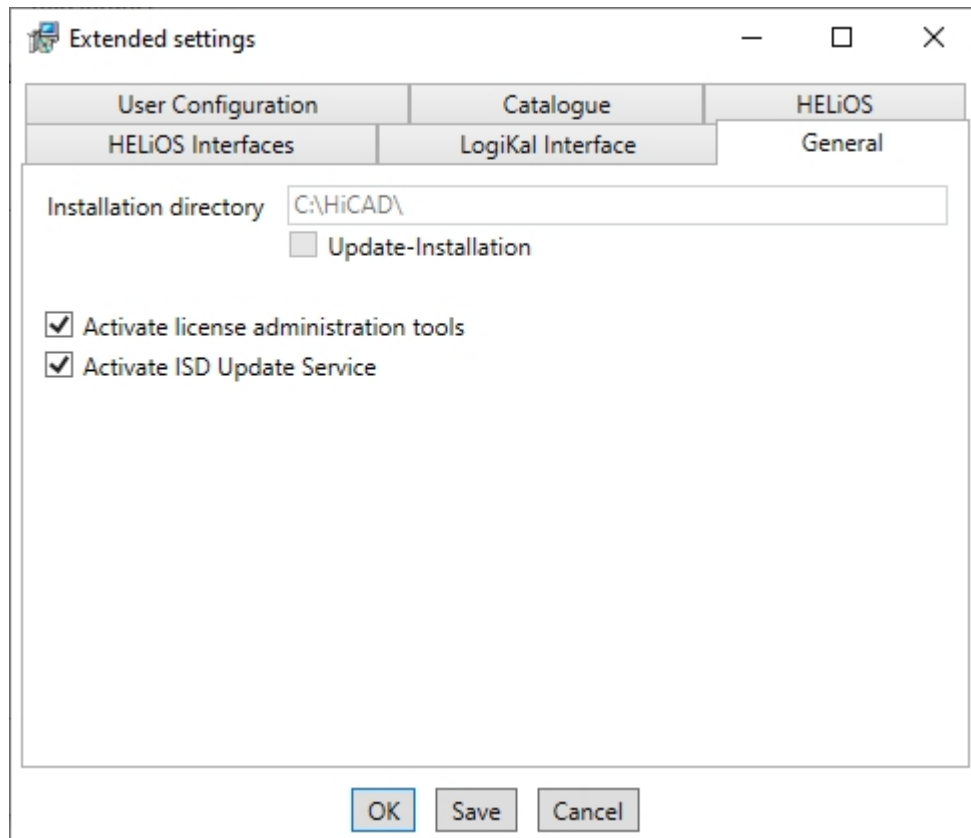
Extended settings

User Configuration
Catalogue
HELiOS
HELiOS Interfaces
LogiKal Interface
General

Installation directory C:\HiCAD\
Update-Installation

Activate license administration tools
Activate ISD Update Service

OK
Save
Cancel